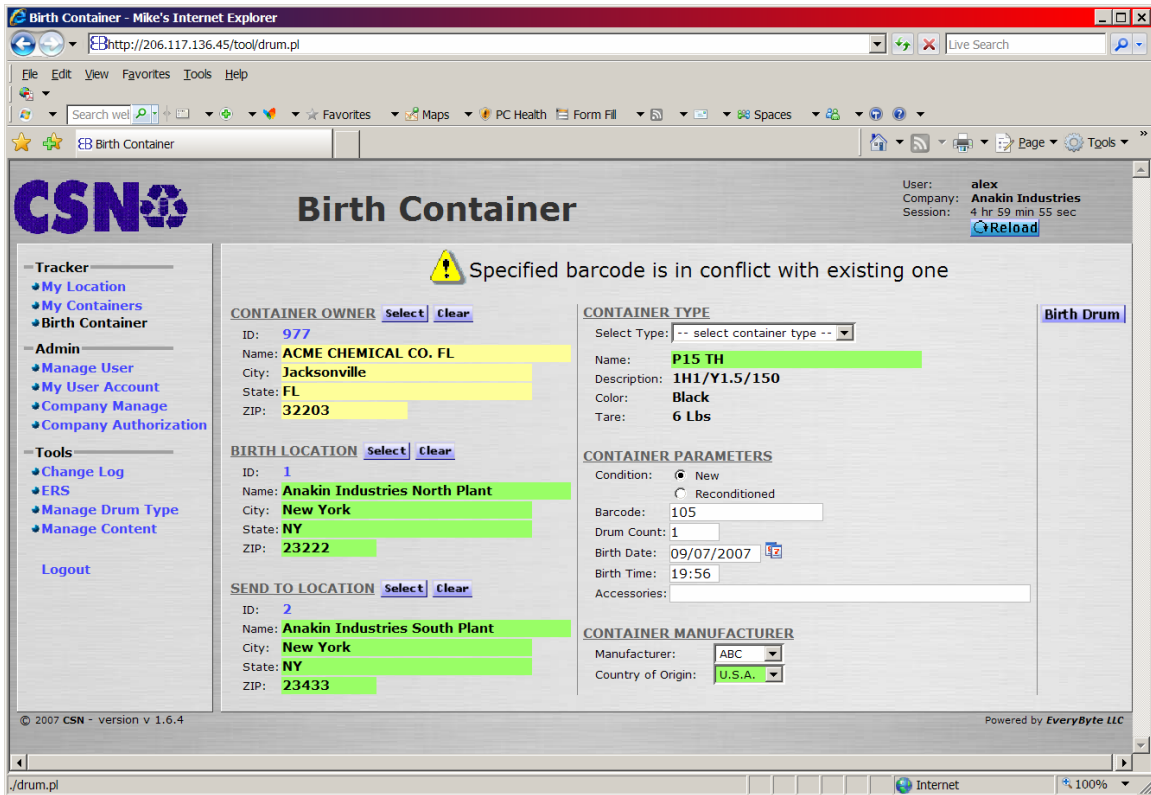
Birth Container - Mike's Internet Explorer

http://206.117.136.45/tool/drum.pl

Live Search

File Edit View Favorites Tools Help

Search web

Favorites Maps PC Health Form Fill Spaces

Birth Container

Page Tools

CSN

Birth Container

User: alex
Company: Anakin Industries
Session: 4 hr 59 min 55 sec
Reload

Tracker
My Location
My Containers
Birth Container

Admin
Manage User
My User Account
Company Manage
Company Authorization

Tools
Change Log
ERS
Manage Drum Type
Manage Content

Logout

Specified barcode is in conflict with existing one

CONTAINER OWNER Select Clear
ID: 977
Name: ACME CHEMICAL CO. FL
City: Jacksonville
State: FL
ZIP: 32203

BIRTH LOCATION Select Clear
ID: 1
Name: Anakin Industries North Plant
City: New York
State: NY
ZIP: 23222

SEND TO LOCATION Select Clear
ID: 2
Name: Anakin Industries South Plant
City: New York
State: NY
ZIP: 23433

CONTAINER TYPE
Select Type: -- select container type --
Name: P15 TH
Description: 1H1/Y1.5/150
Color: Black
Tare: 6 Lbs

CONTAINER PARAMETERS
Condition: New
Reconditioned
Barcode: 105
Drum Count: 1
Birth Date: 09/07/2007
Birth Time: 19:56
Accessories:

CONTAINER MANUFACTURER
Manufacturer: ABC
Country of Origin: U.S.A.

Birth Drum

© 2007 CSN - version v 1.6.4

Powered by EveryByte LLC

./drum.pl

Internet

100%